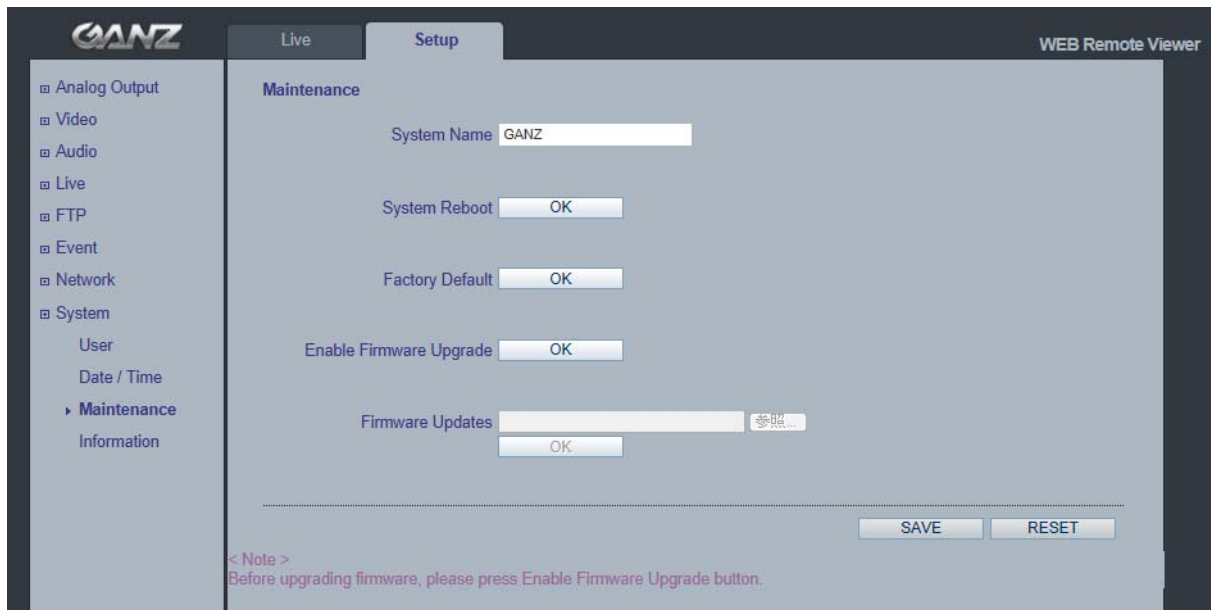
GANZ

Live

Setup

WEB Remote Viewer

⊞ Analog Output
⊞ Video
⊞ Audio
⊞ Live
⊞ FTP
⊞ Event
⊞ Network
⊞ System
User
Date / Time
▸ Maintenance
Information

Maintenance

System Name GANZ

System Reboot OK

Factory Default OK

Enable Firmware Upgrade OK

Firmware Updates 参照...
OK

SAVE RESET

< Note >
Before upgrading firmware, please press Enable Firmware Upgrade button.